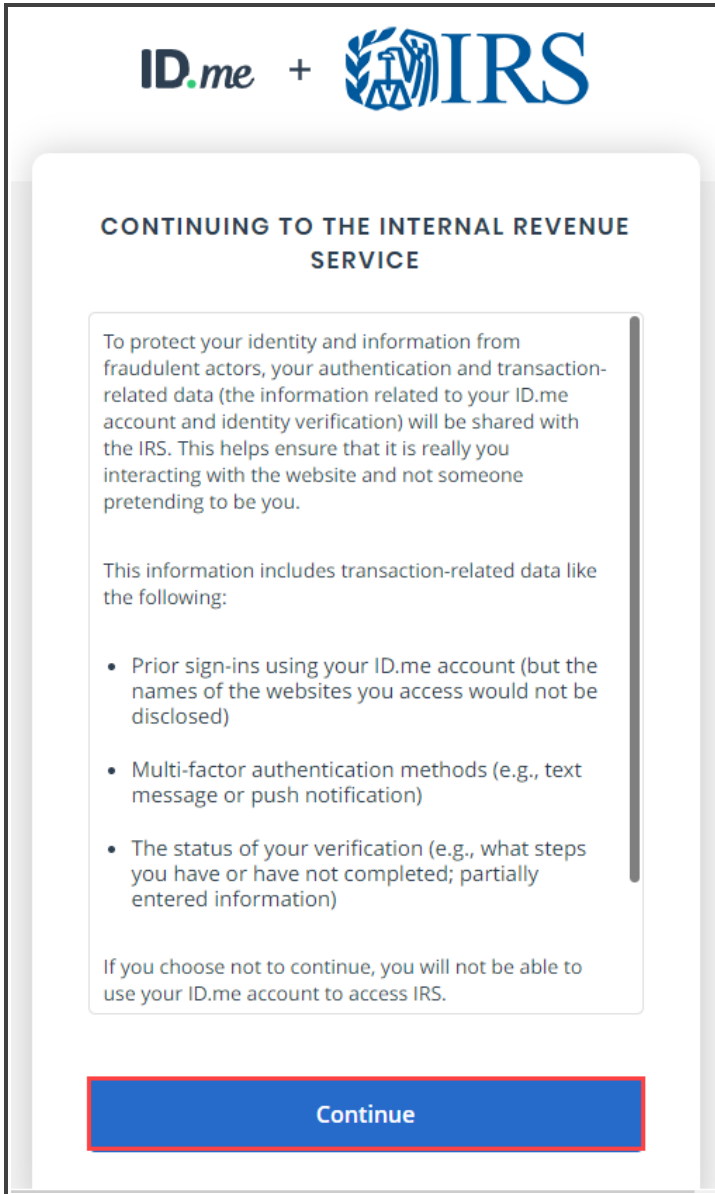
ID.me + IRS

CONTINUING TO THE INTERNAL REVENUE SERVICE

To protect your identity and information from fraudulent actors, your authentication and transaction-related data (the information related to your ID.me account and identity verification) will be shared with the IRS. This helps ensure that it is really you interacting with the website and not someone pretending to be you.

This information includes transaction-related data like the following:

- Prior sign-ins using your ID.me account (but the names of the websites you access would not be disclosed)
- Multi-factor authentication methods (e.g., text message or push notification)
- The status of your verification (e.g., what steps you have or have not completed; partially entered information)

If you choose not to continue, you will not be able to use your ID.me account to access IRS.

Continue